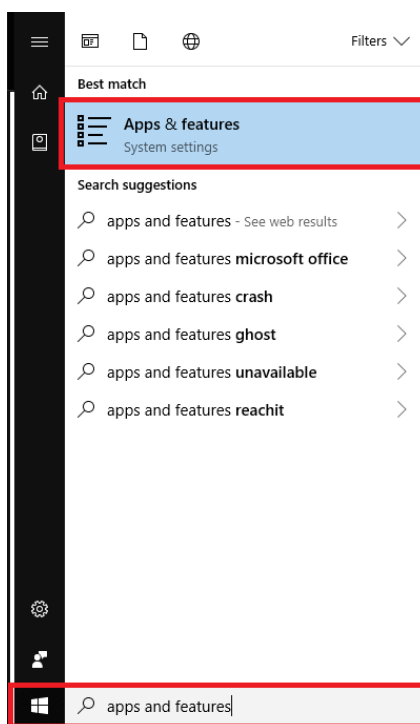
Filters

Best match

Apps & features
System settings

Search suggestions

apps and features - See web results

apps and features microsoft office

apps and features crash

apps and features ghost

apps and features unavailable

apps and features reachit

apps and features